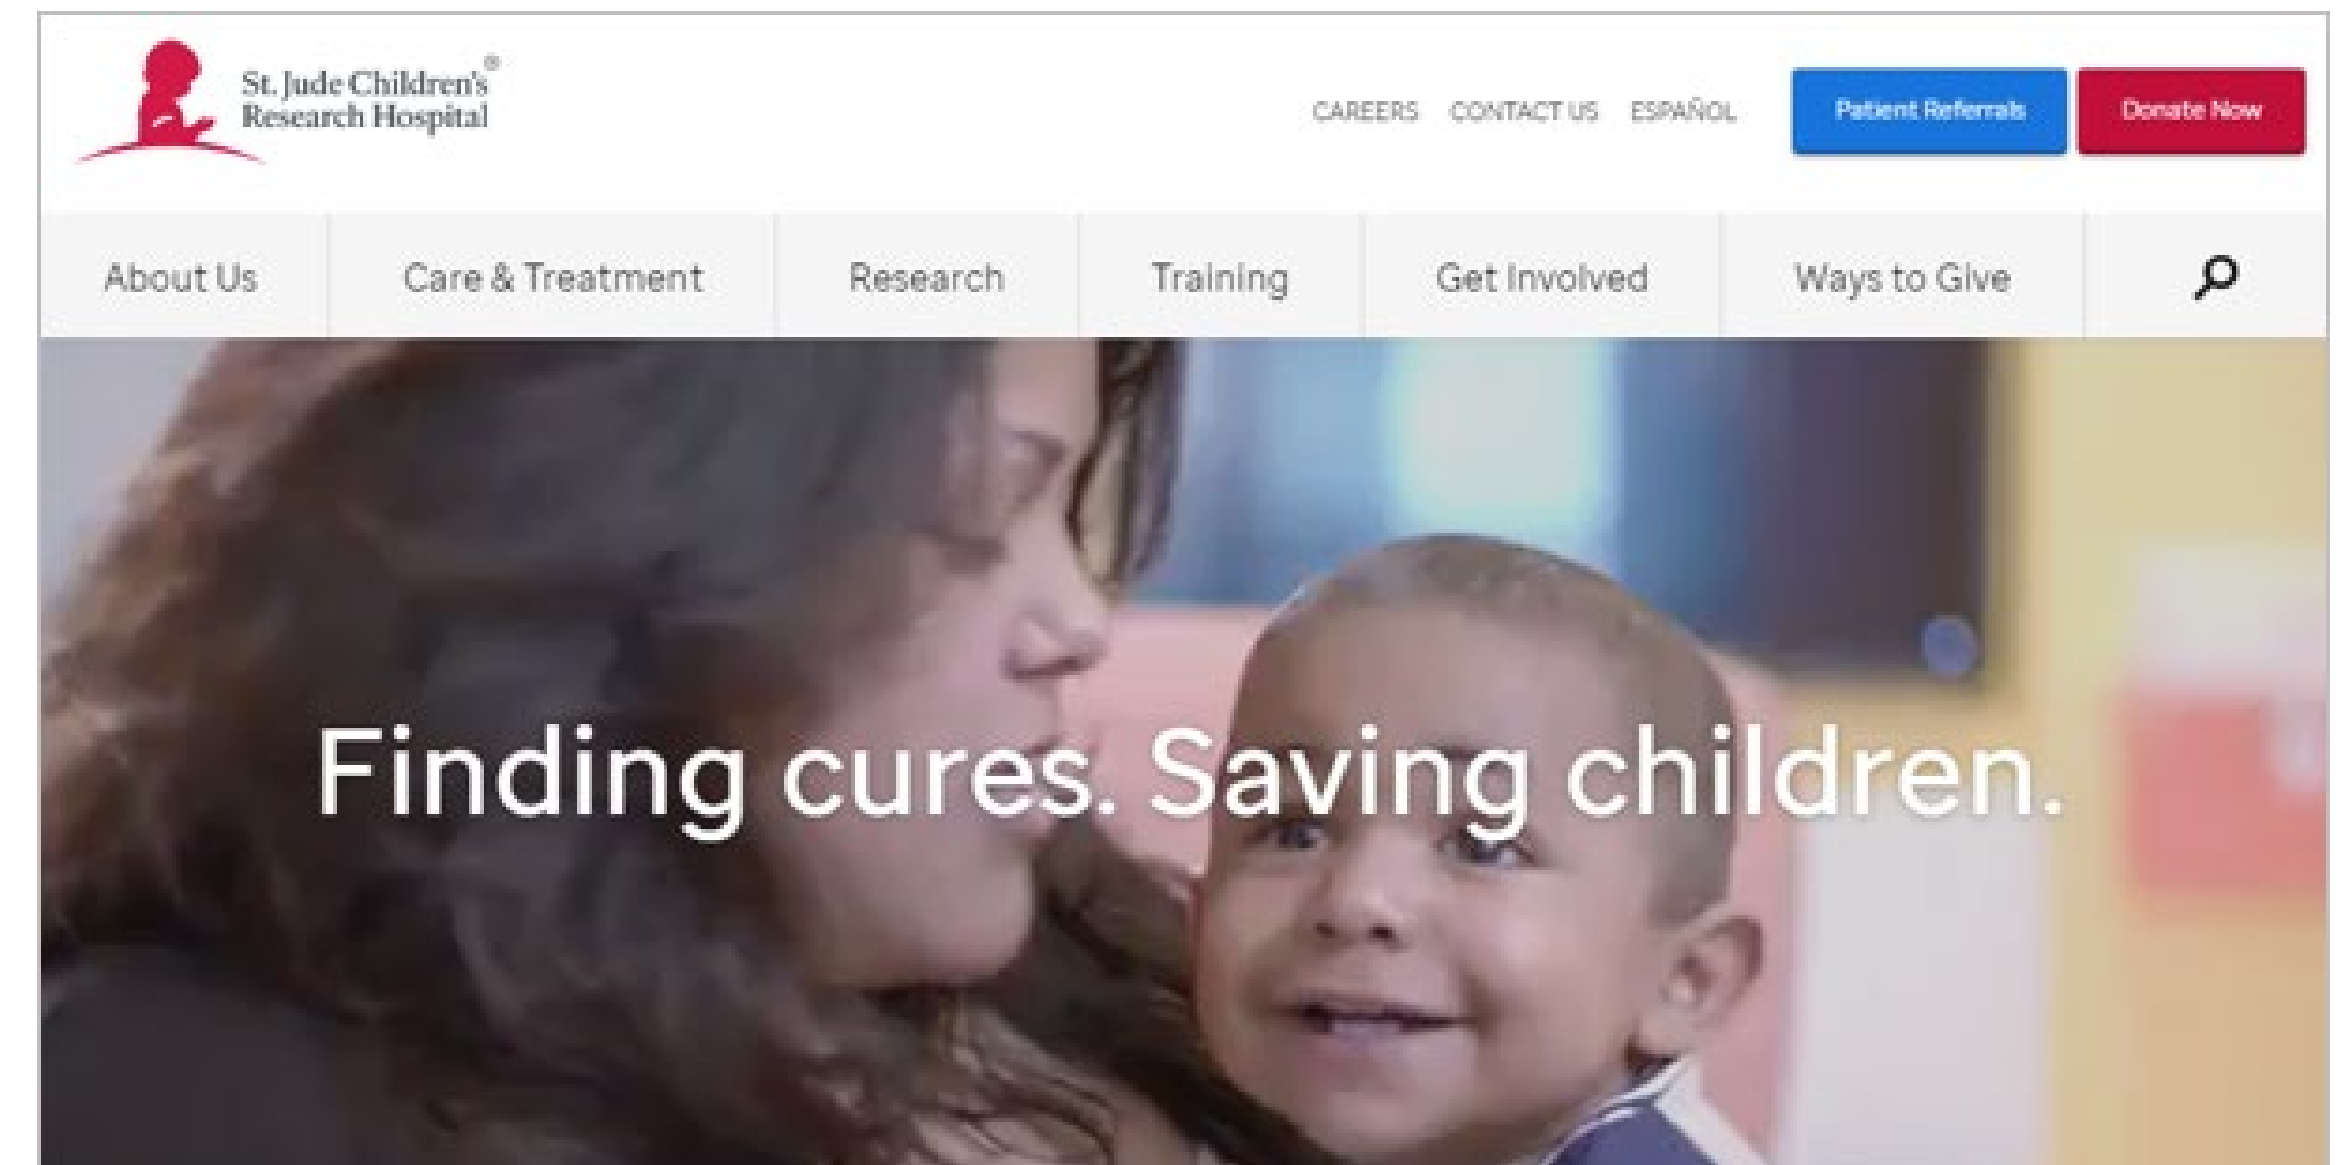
St. Jude Children's® Research Hospital

CAREERS CONTACT US ESPAÑOL

Patient Referrals

Donate Now

About Us

Care & Treatment

Research

Training

Get Involved

Ways to Give

Finding cures. Saving children.